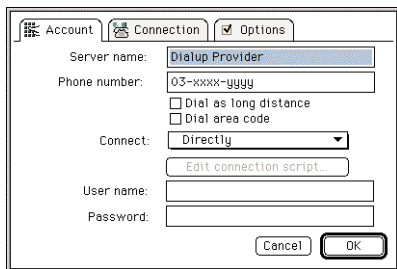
Account Connection Options

Server name: Dialup Provider

Phone number: 03-xxxx-yyyy

Dial as long distance

Dial area code

Connect: Directly

Edit connection script...

User name:

Password:

Cancel OK